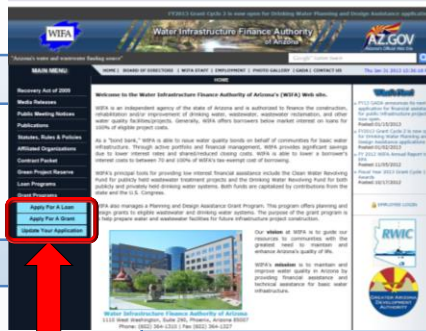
FY2013 Grant Cycle 2 is now open for Drinking Water Planning and Design Applications

WIFA

Water Infrastructure Finance Authority of Arizona

AZ.GOV

"Arizona's water and wastewater funding source"

HOME | BOARD OF DIRECTORS | WIFA STAFF | EMPLOYMENT | PHOTO GALLERY | CONTACT US

MAIN MENU

HOME

Recovery Act of 2009

Media Releases

Public Meeting Notices

Publications

Statutes, Rules & Policies

Affiliated Organizations

Contract Packet

Green Project Reserve

Loan Programs

Grant Programs

Apply For A Loan

Apply For A Grant

Update Your Application

Welcome to the Water Infrastructure Finance Authority of Arizona's (WIFA) Web site.

WIFA is an independent agency of the State of Arizona and is authorized to finance the construction, rehabilitation and/or improvement of drinking water, wastewater, wastewater reclamation, and other water quality facilities/projects. Generally, WIFA offers borrowers below market interest on loans for 100% of eligible project costs.

As a "bond bank," WIFA is able to issue water quality bonds on behalf of communities for basic water infrastructure. Through active portfolio and financial management, WIFA provides significant savings due to lower interest rates and shared/reduced closing costs. WIFA's able to lower a borrower's interest costs to between 70 and 100% of WIFA's tax-exempt cost of borrowing.

WIFA's principal tools for providing low interest financial assistance include the Clean Water Revolving Fund for publicly held wastewater treatment projects and the Drinking Water Revolving Fund for both publicly and privately held drinking water systems. Both funds are capitalized by contributions from the state and the U.S. Congress.

WIFA also manages a Planning and Design Assistance Grant Program. This program offers planning and design grants to eligible wastewater and drinking water systems. The purpose of the grant program is to help prepare water and wastewater facilities for future infrastructure project construction.

Our vision at WIFA is to guide our resources to communities with the greatest need to maintain and enhance Arizona's quality of life.

WIFA's mission is to maintain and improve water quality in Arizona by providing financial assistance and technical assistance for basic water infrastructure.

Water Infrastructure Finance Authority of Arizona
1110 West Washington, Suite 290, Phoenix, Arizona 85007
Phone: (602) 364-1310 | Fax (602) 364-1327

What's New

RWIC

GREATER ARIZONA DEVELOPMENT AUTHORITY

APPROVED LOANS